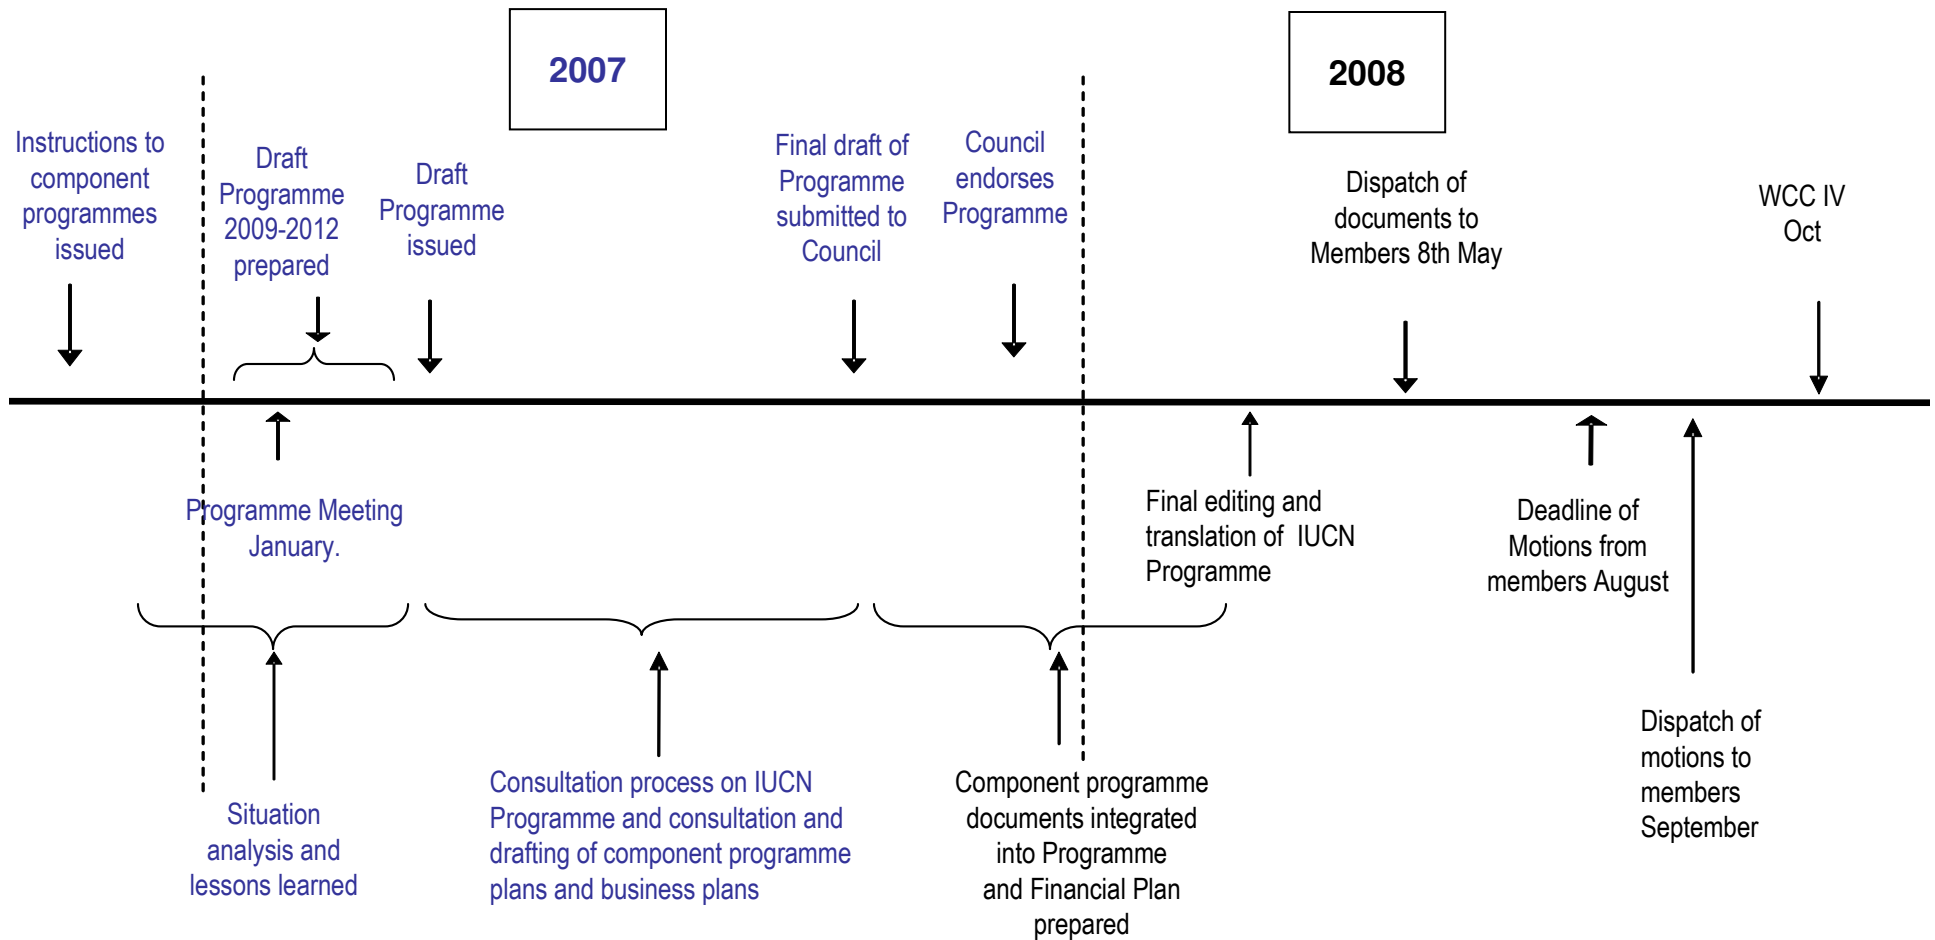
2007

2008

Instructions to component programmes issued

Draft Programme 2009-2012 prepared

Draft Programme issued

Final draft of Programme submitted to Council

Council endorses Programme

Dispatch of documents to Members 8th May

WCC IV Oct

Programme Meeting January.

Final editing and translation of IUCN Programme

Deadline of Motions from members August

Dispatch of motions to members September

Situation analysis and lessons learned

Consultation process on IUCN Programme and consultation and drafting of component programme plans and business plans

Component programme documents integrated into Programme and Financial Plan prepared